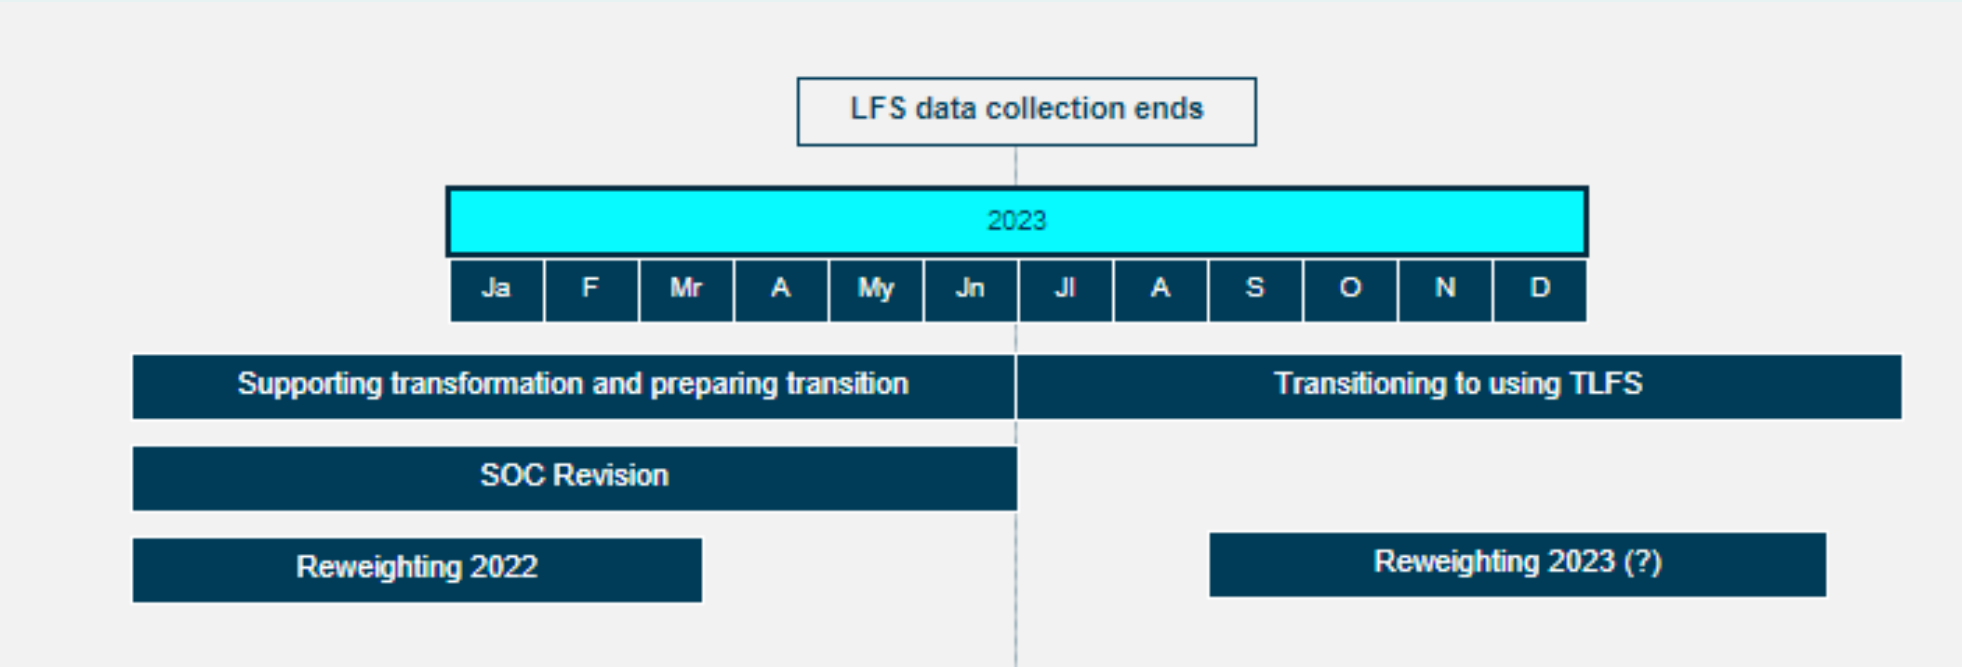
LFS data collection ends

2023

| Ja | F | Mr | A | My | Jn | Jl | A | S | O | N | D |
|---|---|---|---|---|---|---|---|---|---|---|---|

Supporting transformation and preparing transition

Transitioning to using TLFS

SOC Revision

Reweighting 2022

Reweighting 2023 (?)